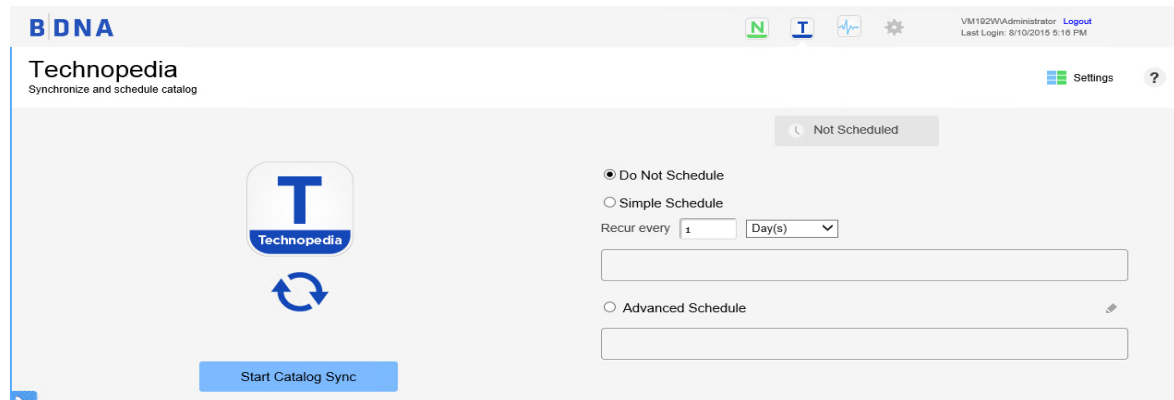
BDNA

N T

VM192W\Administrator Logout
Last Login: 8/10/2015 5:16 PM

Technopedia
Synchronize and schedule catalog

Settings ?

Not Scheduled

T
Technopedia

Do Not Schedule
Simple Schedule
Recur every 1 Day(s)

Advanced Schedule

Start Catalog Sync